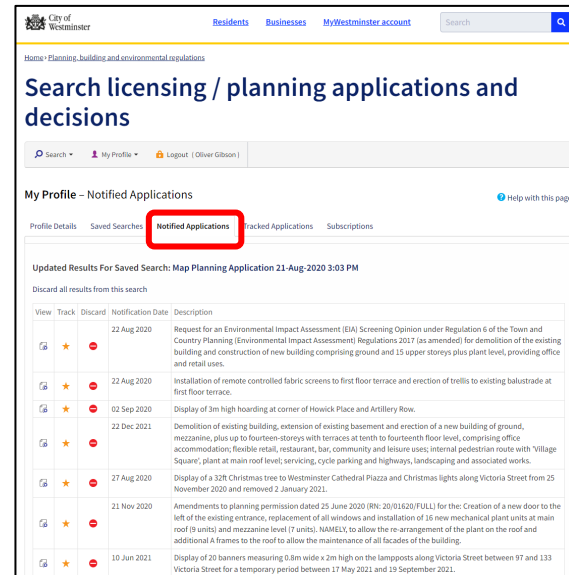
City of Westminster

Residents Businesses MyWestminster account Search

Home > Planning, building and environmental regulations

Search licensing / planning applications and decisions

Search ▾ My Profile ▾ Logout | Oliver Gibson |

My Profile – Notified Applications

Help with this pag

Profile Details Saved Searches Notified Applications Tracked Applications Subscriptions

Updated Results For Saved Search: Map Planning Application 21-Aug-2020 3:03 PM

Discard all results from this search

| View | Track | Discard | Notification Date | Description |
|---|---|---|---|---|
| | | | 22 Aug 2020 | Request for an Environmental Impact Assessment (EIA) Screening Opinion under Regulation 6 of the Town and Country Planning (Environmental Impact Assessment) Regulations 2017 (as amended) for demolition of the existing building and construction of new building comprising ground and 15 upper storeys plus plant level, providing office and retail uses. |
| | | | 22 Aug 2020 | Installation of remote controlled fabric screens to first floor terrace and erection of trellis to existing balustrade at first floor terrace. |
| | | | 02 Sep 2020 | Display of 3m high hoarding at corner of Howick Place and Artillery Row. |
| | | | 22 Dec 2021 | Demolition of existing building, extension of existing basement and erection of a new building of ground, mezzanine, plus up to fourteen-storeys with terraces at tenth to fourteenth floor level, comprising office accommodation; flexible retail, restaurant, bar, community and leisure uses; internal pedestrian route with 'Village Square', plant at main roof level; servicing, cycle parking and highways, landscaping and associated works. |
| | | | 27 Aug 2020 | Display of a 32ft Christmas tree to Westminster Cathedral Piazza and Christmas lights along Victoria Street from 25 November 2020 and removed 2 January 2021. |
| | | | 21 Nov 2020 | Amendments to planning permission dated 25 June 2020 (RN: 20/01620/FULL) for the: Creation of a new door to the left of the existing entrance, replacement of all windows and installation of 16 new mechanical plant units at main roof (9 units) and mezzanine level (7 units). NAMELY, to allow the re-arrangement of the plant on the roof and additional A frames to the roof to allow the maintenance of all facades of the building. |
| | | | 10 Jun 2021 | Display of 20 banners measuring 0.8m wide x 2m high on the lampposts along Victoria Street between 97 and 133 Victoria Street for a temporary period between 17 May 2021 and 19 September 2021. |